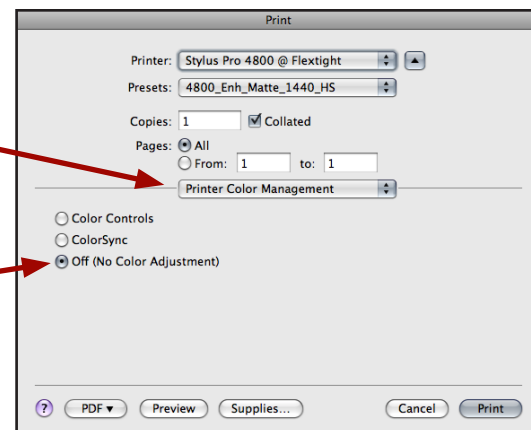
Print

Printer: Stylus Pro 4800 @ Flextight

Presets: 4800_Enh_Matte_1440_HS

Copies: 1 Collated

Pages: All
From: 1 to: 1

Printer Color Management

Color Controls
ColorSync
Off (No Color Adjustment)

?
PDF ▾
Preview
Supplies...
Cancel
Print